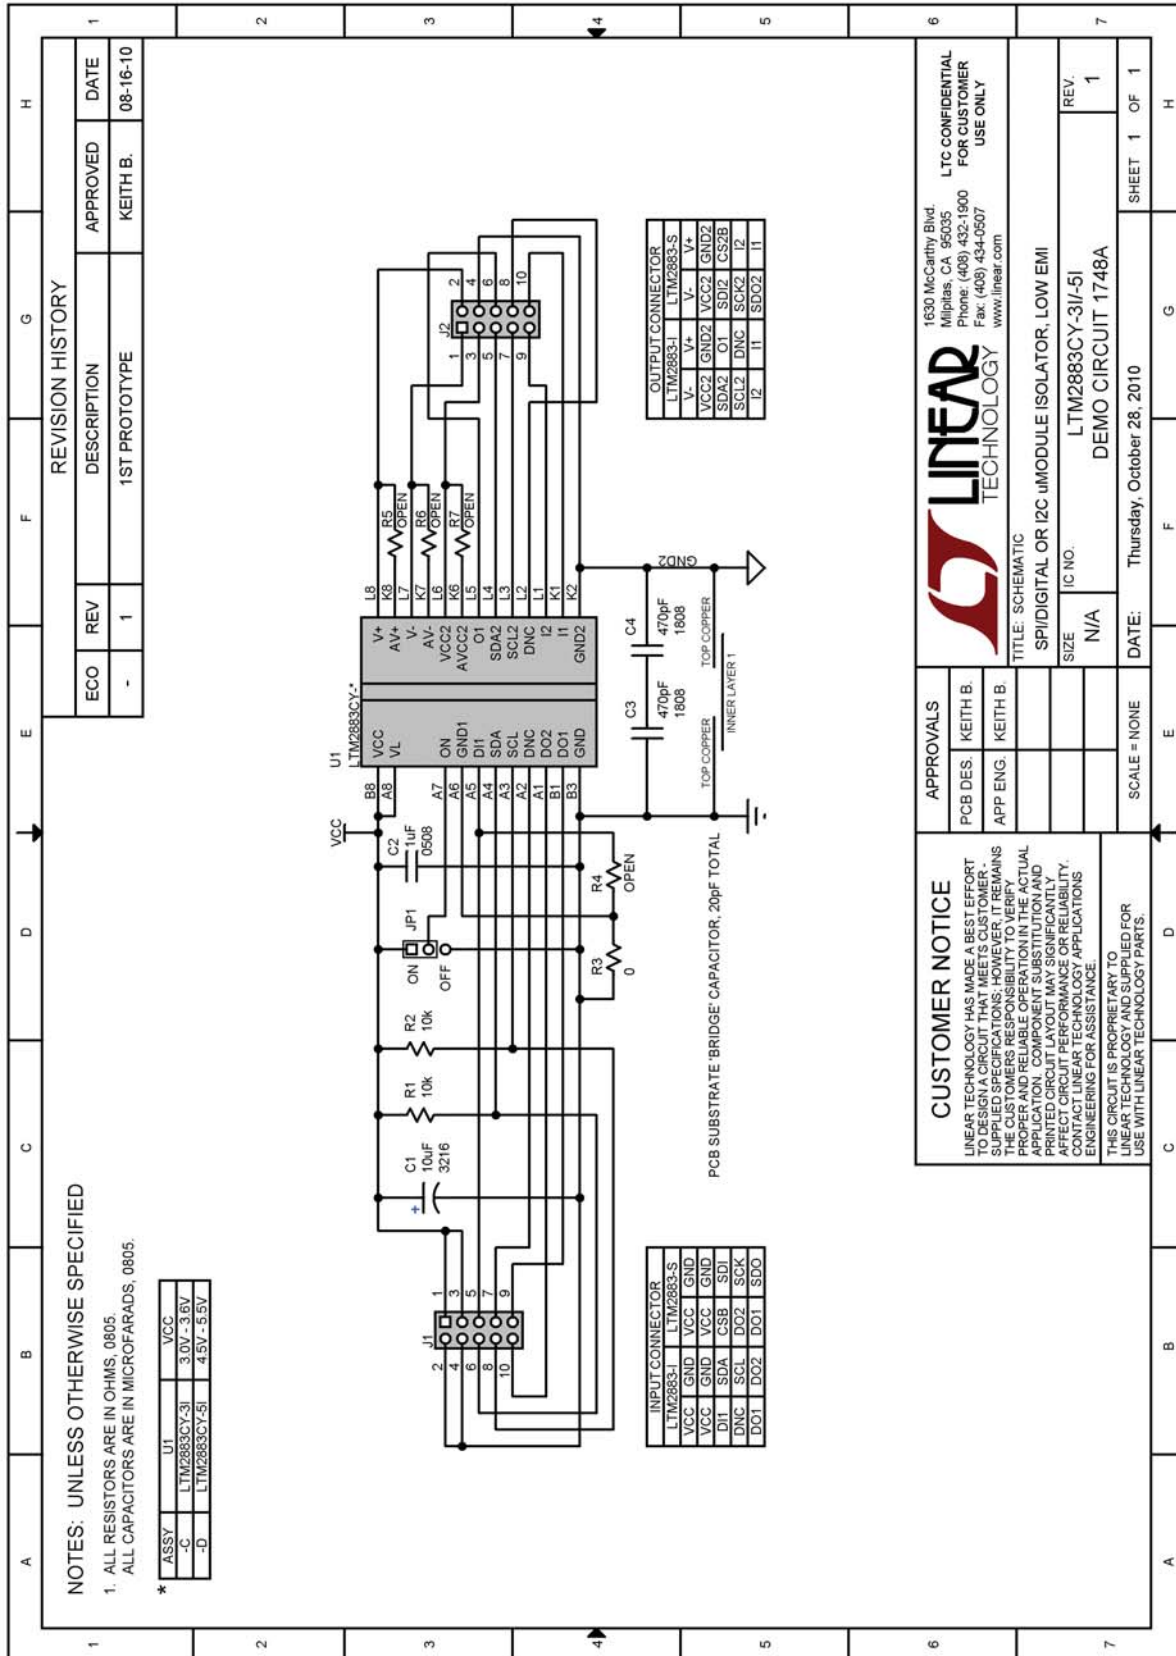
REVISION HISTORY

| ECO | REV | DESCRIPTION | APPROVED | DATE |
|---|---|---|---|---|
| - | 1 | 1ST PROTOTYPE | KEITH B. | 08-16-10 |

NOTES: UNLESS OTHERWISE SPECIFIED

1. ALL RESISTORS ARE IN OHMS, 0805.
ALL CAPACITORS ARE IN MICROFARADS, 0805.

*
| ASSY | U1 | VCC |
|---|---|---|
| -C | LTM2883CY-3I | 3.0V - 3.6V |
| -D | LTM2883CY-5I | 4.5V - 5.5V |

J1 2 4 6 8 10 1 3 5 7 9

C1 10uF 3216
R1 10k
R2 10k
ON OFF JP1
R3 0
R4 OPEN
C2 1uF 0508
VCC

U1 LTM2883CY-*
B8 VCC
A8 VL
A7 ON
A6 GND1
A5 DI1
A4 SDA
A3 SCL
A2 DNC
A1 DO2
B1 DO1
B3 GND

L8 V+
K8 AV+
L7 V-
K7 AV-
L6 VCC2
K6 AVCC2
L5 O1
L4 SDA2
L3 SCL2
L2 DNC
L1 I2
K1 I1
K2 GND2

R5 OPEN
R6 OPEN
R7 OPEN

J2 1 3 5 7 9 2 4 6 8 10

C3 470pF 1808
C4 470pF 1808
TOP COPPER
INNER LAYER 1
TOP COPPER
GND2

PCB SUBSTRATE 'BRIDGE' CAPACITOR, 20pF TOTAL

| INPUT CONNECTOR | |
|---|---|
| LTM2883-I | LTM2883-S |
| VCC | VCC |
| VCC | GND |
| GND | GND |
| DI1 | SDA |
| CSB | SDI |
| DNC | SCL |
| DO2 | SCK |
| DO1 | DO2 |
| DO1 | SDO |

| OUTPUT CONNECTOR | |
|---|---|
| LTM2883-I | LTM2883-S |
| V- | V- |
| V+ | V+ |
| VCC2 | GND2 |
| VCC2 | GND2 |
| SDA2 | O1 |
| SDI2 | CS2B |
| SCL2 | DNC |
| SCK2 | I2 |
| I2 | I1 |
| SDO2 | I1 |

CUSTOMER NOTICE
LINEAR TECHNOLOGY HAS MADE A BEST EFFORT TO DESIGN A CIRCUIT THAT MEETS CUSTOMER-SUPPLIED SPECIFICATIONS; HOWEVER, IT REMAINS THE CUSTOMERS RESPONSIBILITY TO VERIFY PROPER AND RELIABLE OPERATION IN THE ACTUAL APPLICATION. COMPONENT SUBSTITUTION AND PRINTED CIRCUIT LAYOUT MAY SIGNIFICANTLY AFFECT CIRCUIT PERFORMANCE OR RELIABILITY. CONTACT LINEAR TECHNOLOGY APPLICATIONS ENGINEERING FOR ASSISTANCE.

THIS CIRCUIT IS PROPRIETARY TO LINEAR TECHNOLOGY AND SUPPLIED FOR USE WITH LINEAR TECHNOLOGY PARTS.

APPROVALS
PCB DES. KEITH B.
APP ENG. KEITH B.

LINEAR TECHNOLOGY
1630 McCarthy Blvd.
Milpitas, CA 95035
Phone: (408) 432-1900
Fax: (408) 434-0507
www.linear.com

LTC CONFIDENTIAL FOR CUSTOMER USE ONLY

TITLE: SCHEMATIC
SPI/DIGITAL OR I2C uMODULE ISOLATOR, LOW EMI
SIZE N/A
IC NO. LTM2883CY-3I/-5I
DEMO CIRCUIT 1748A
REV. 1
SCALE = NONE
DATE: Thursday, October 28, 2010
SHEET 1 OF 1

A B C D E F G H
1 2 3 4 5 6 7